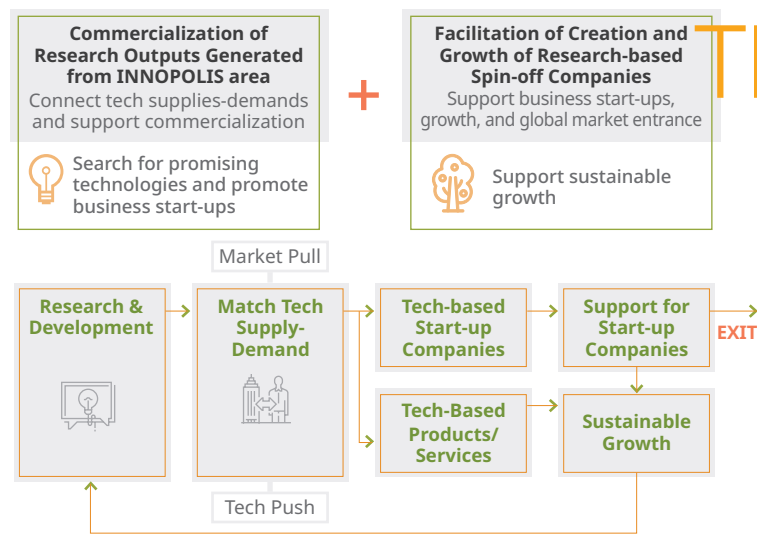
Commercialization of Research Outputs Generated from INNOPOLIS area

Connect tech supplies-demands and support commercialization

Search for promising technologies and promote business start-ups

+

Facilitation of Creation and Growth of Research-based Spin-off Companies

Support business start-ups, growth, and global market entrance

Support sustainable growth

T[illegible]

Market Pull

Research & Development

Match Tech Supply-Demand

Tech-based Start-up Companies

Support for Start-up Companies

EXIT

Tech-Based Products/ Services

Sustainable Growth

Tech Push